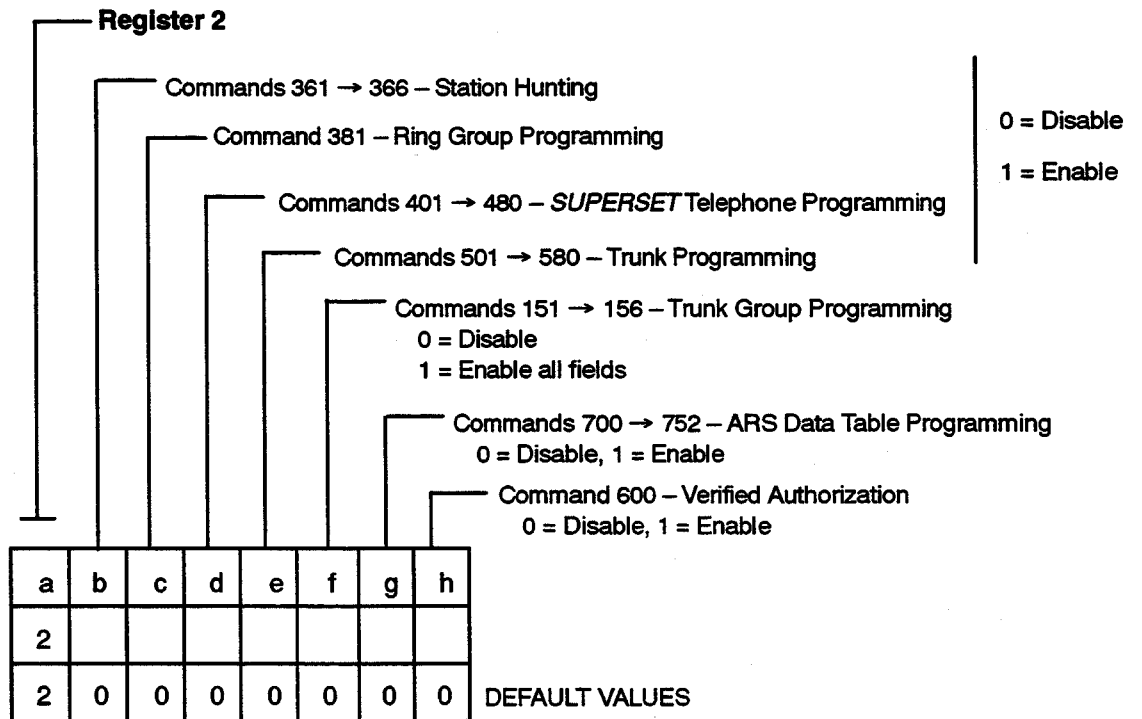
Register 2

Commands 361 → 366 – Station Hunting

Command 381 – Ring Group Programming

Commands 401 → 480 – *SUPERSET* Telephone Programming

Commands 501 → 580 – Trunk Programming

0 = Disable

1 = Enable

Commands 151 → 156 – Trunk Group Programming
0 = Disable
1 = Enable all fields

Commands 700 → 752 – ARS Data Table Programming
0 = Disable, 1 = Enable

Command 600 – Verified Authorization
0 = Disable, 1 = Enable

| a | b | c | d | e | f | g | h |
|---|---|---|---|---|---|---|---|
| 2 | | | | | | | |
| 2 | 0 | 0 | 0 | 0 | 0 | 0 | 0 |

DEFAULT VALUES